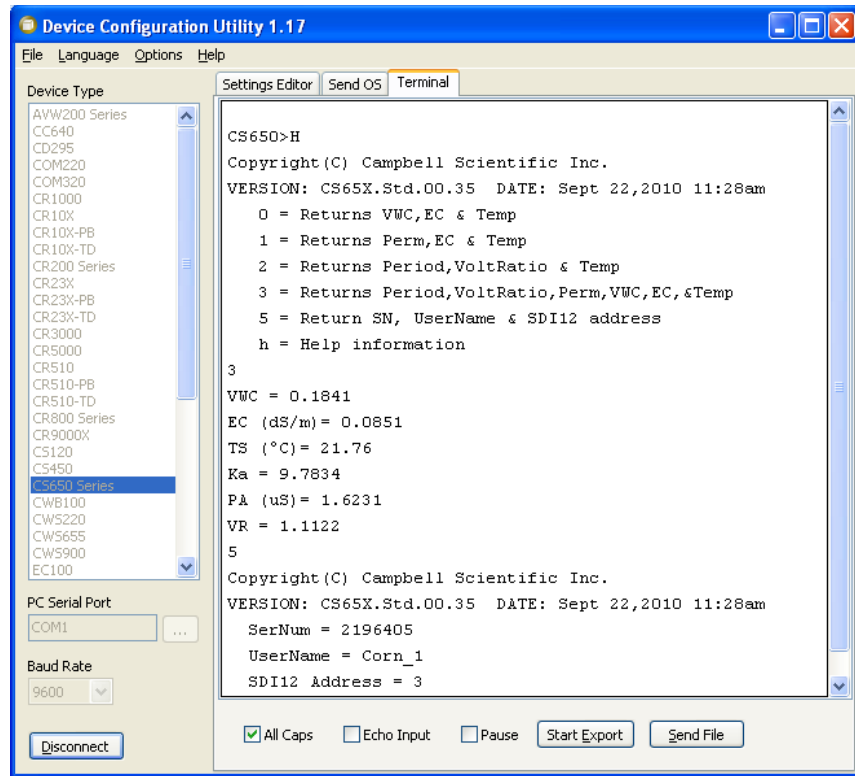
Device Configuration Utility 1.17

File Language Options Help

Device Type

AVW200 Series
CC640
CD295
COM220
COM320
CR1000
CR10X
CR10X-PB
CR10X-TD
CR200 Series
CR23X
CR23X-PB
CR23X-TD
CR3000
CR5000
CR510
CR510-PB
CR510-TD
CR800 Series
CR9000X
CS120
CS450
CS650 Series
CWB100
CWS220
CWS655
CWS900
EC100

PC Serial Port
COM1

Baud Rate
9600

Disconnect

Settings Editor | Send OS | Terminal

CS650>H
Copyright(C) Campbell Scientific Inc.
VERSION: CS65X.Std.00.35 DATE: Sept 22,2010 11:28am
0 = Returns VWC,EC & Temp
1 = Returns Perm,EC & Temp
2 = Returns Period,VoltRatio & Temp
3 = Returns Period,VoltRatio,Perm,VWC,EC,&Temp
5 = Return SN, UserName & SDI12 address
h = Help information
3
VWC = 0.1841
EC (dS/m)= 0.0851
TS (°C)= 21.76
Ka = 9.7834
PA (uS)= 1.6231
VR = 1.1122
5
Copyright(C) Campbell Scientific Inc.
VERSION: CS65X.Std.00.35 DATE: Sept 22,2010 11:28am
SerNum = 2196405
UserName = Corn_1
SDI12 Address = 3

All Caps Echo Input Pause Start Export Send File